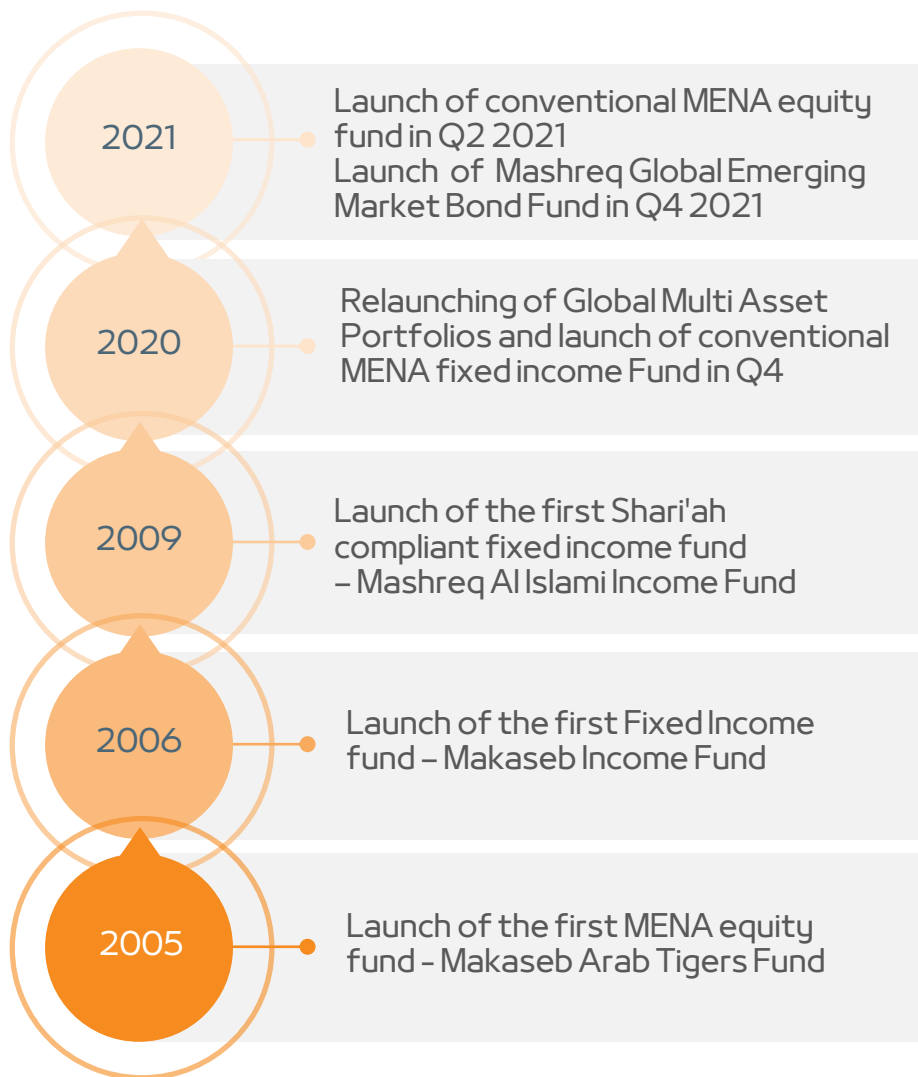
2021

Launch of conventional MENA equity fund in Q2 2021
Launch of Mashreq Global Emerging Market Bond Fund in Q4 2021

2020

Relaunching of Global Multi Asset Portfolios and launch of conventional MENA fixed income Fund in Q4

2009

Launch of the first Shari'ah compliant fixed income fund – Mashreq Al Islami Income Fund

2006

Launch of the first Fixed Income fund – Makaseb Income Fund

2005

Launch of the first MENA equity fund - Makaseb Arab Tigers Fund